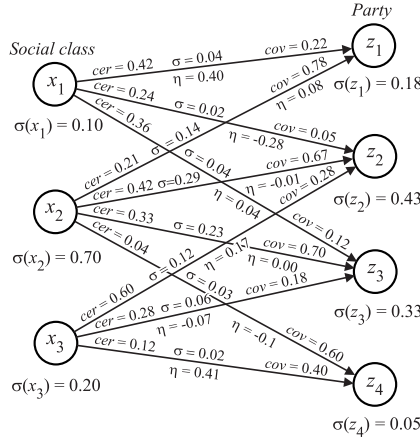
Party

Social class

$x_1$

$\sigma(x_1) = 0.10$

$x_2$

$\sigma(x_2) = 0.70$

$x_3$

$\sigma(x_3) = 0.20$

$z_1$

$\sigma(z_1) = 0.18$

$z_2$

$\sigma(z_2) = 0.43$

$z_3$

$\sigma(z_3) = 0.33$

$z_4$

$\sigma(z_4) = 0.05$

$cer = 0.42$
$cer = 0.24$
$cer = 0.36$
$\sigma = 0.04$
$\eta = 0.40$
$cov = 0.22$
$\sigma = 0.02$
$\eta = -0.28$
$cov = 0.05$
$cov = 0.78$
$\eta = 0.08$
$\sigma = 0.14$
$\sigma = 0.04$

$cer = 0.21$
$cer = 0.42$
$\sigma = 0.29$
$cov = 0.67$
$\eta = -0.01$
$cer = 0.33$
$cer = 0.04$
$\sigma = 0.23$
$\eta = 0.04$
$cov = 0.28$
$cov = 0.12$
$cov = 0.70$
$\eta = 0.17$
$\eta = 0.00$

$\sigma = 0.12$
$cer = 0.60$
$cer = 0.28$
$\sigma = 0.06$
$\sigma = 0.03$
$cov = 0.18$
$\eta = -0.07$
$\eta = -0.1$
$cov = 0.60$
$cer = 0.12$
$\sigma = 0.02$
$\eta = 0.41$
$cov = 0.40$